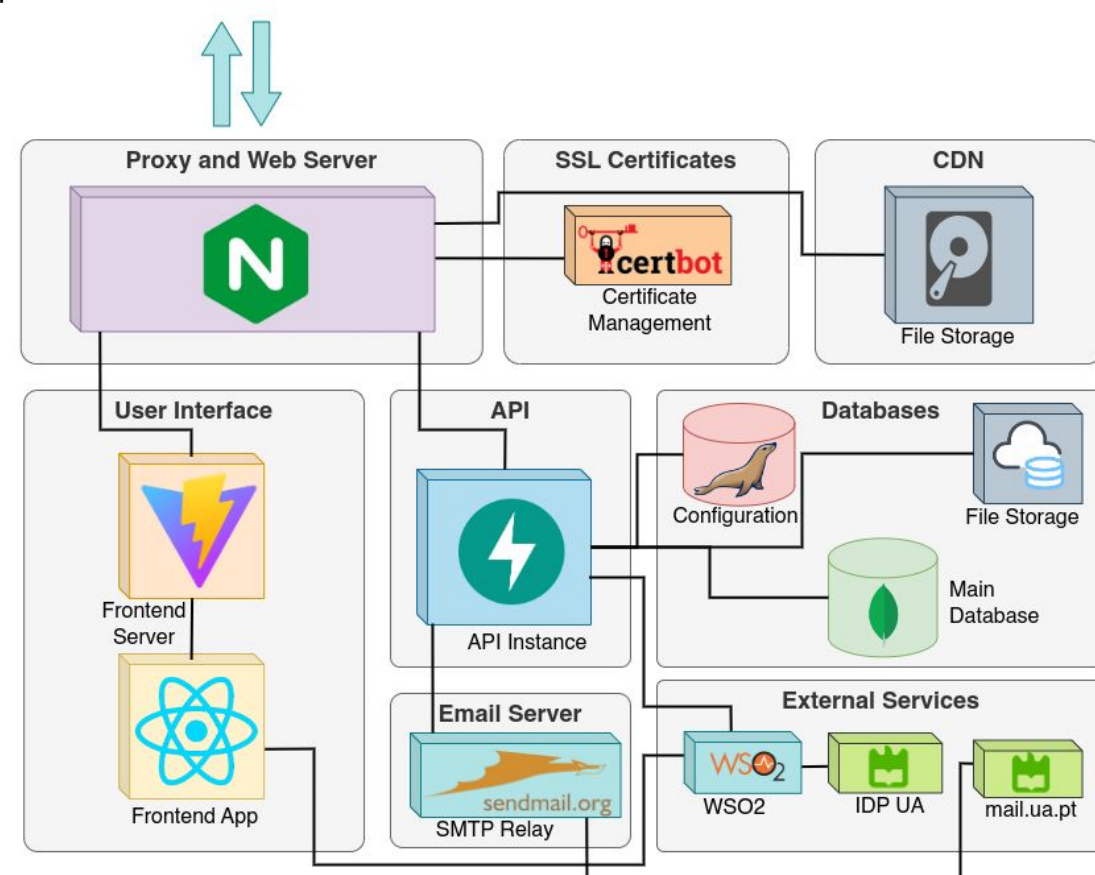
Proxy and Web Server

SSL Certificates

certbot

Certificate Management

CDN

File Storage

User Interface

Frontend Server

Frontend App

API

API Instance

Databases

Configuration

File Storage

Main Database

Email Server

sendmail.org

SMTP Relay

External Services

WSO2

WSO2

IDP UA

mail.ua.pt